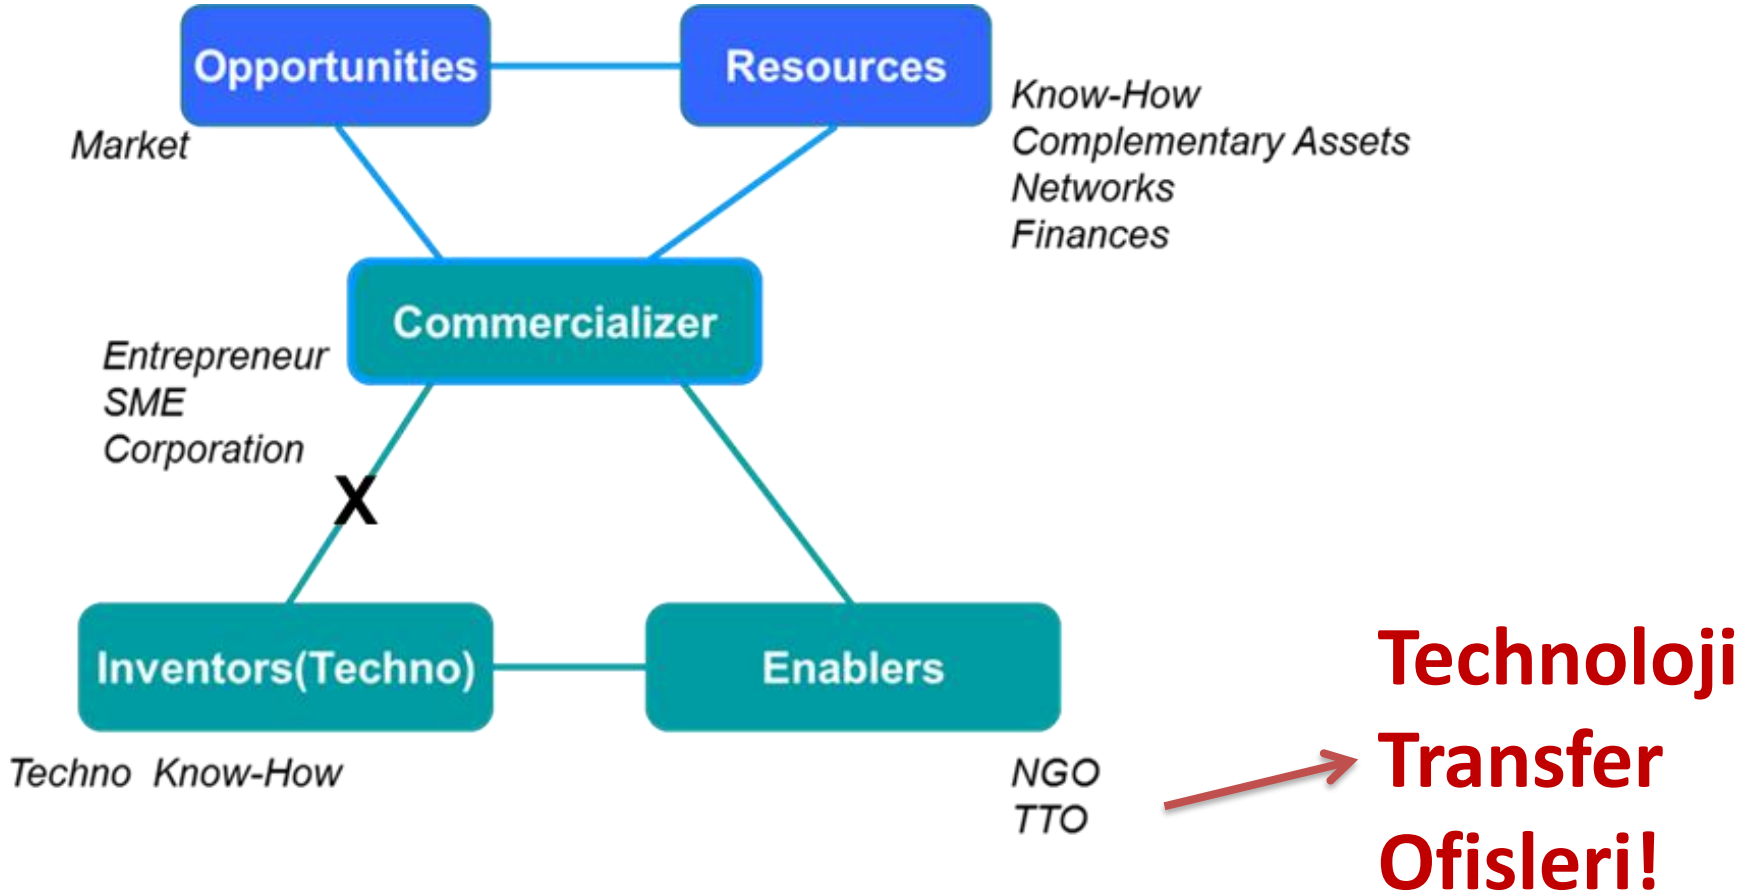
Opportunities

Resources

Market

Know-How
Complementary Assets
Networks
Finances

Commercializer

Entrepreneur
SME
Corporation

X

Inventors(Techno)

Enablers

Techno Know-How

NGO
TTO

Technoloji
Transfer
Ofisleri!